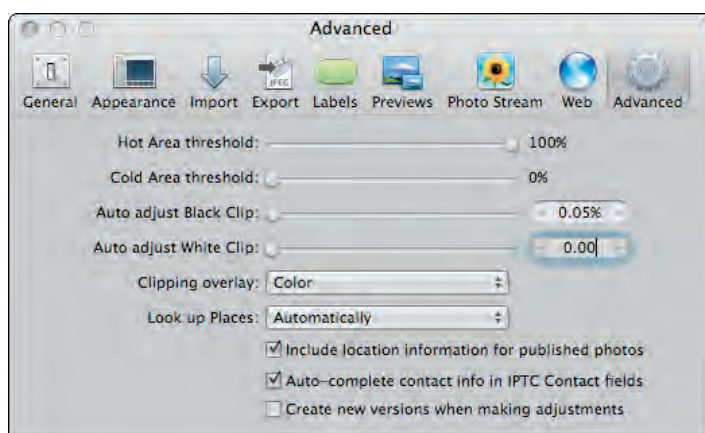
Advanced

General Appearance Import Export Labels Previews Photo Stream Web Advanced

JPEG

Hot Area threshold: 100%

Cold Area threshold: 0%

Auto adjust Black Clip: 0.05%

Auto adjust White Clip: 0.00

Clipping overlay: Color

Look up Places: Automatically

☑ Include location information for published photos

☑ Auto-complete contact info in IPTC Contact fields

☐ Create new versions when making adjustments